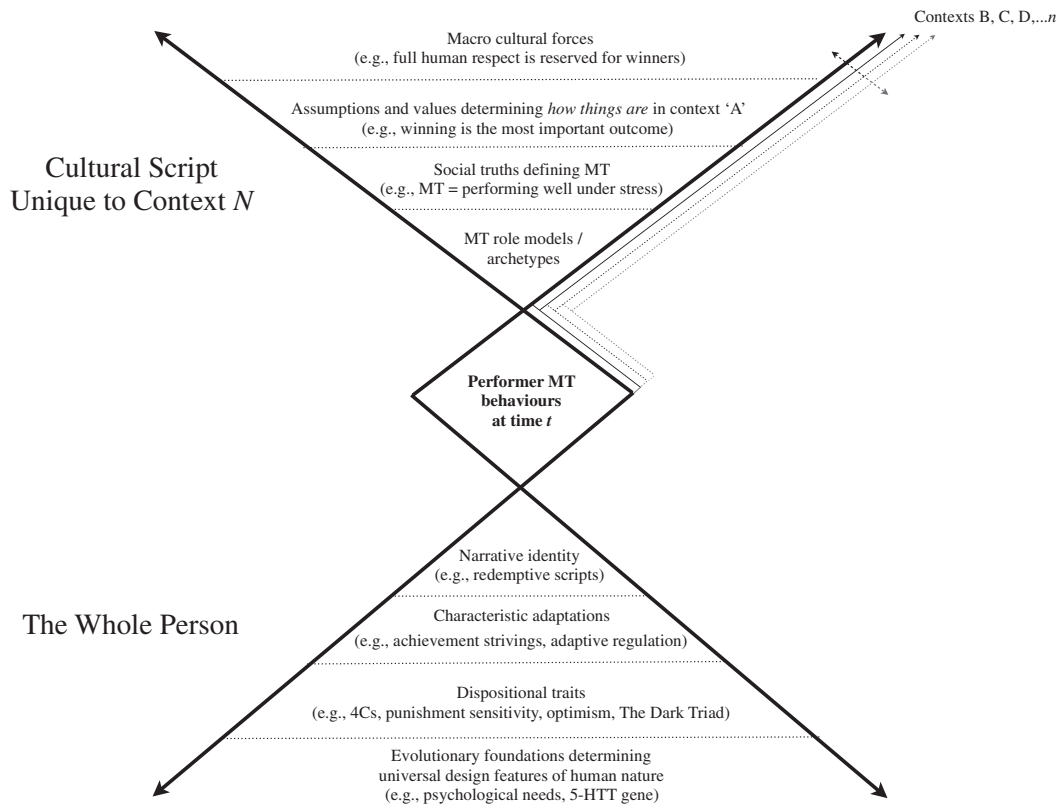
Contexts B, C, D,...*n*

Macro cultural forces
(e.g., full human respect is reserved for winners)

Assumptions and values determining *how things are* in context 'A'
(e.g., winning is the most important outcome)

Cultural Script
Unique to Context *N*

Social truths defining MT
(e.g., MT = performing well under stress)

MT role models /
archetypes

**Performer MT behaviours at time *t***

Narrative identity
(e.g., redemptive scripts)

The Whole Person

Characteristic adaptations
(e.g., achievement strivings, adaptive regulation)

Dispositional traits
(e.g., 4Cs, punishment sensitivity, optimism, The Dark Triad)

Evolutionary foundations determining
universal design features of human nature
(e.g., psychological needs, 5-HTT gene)